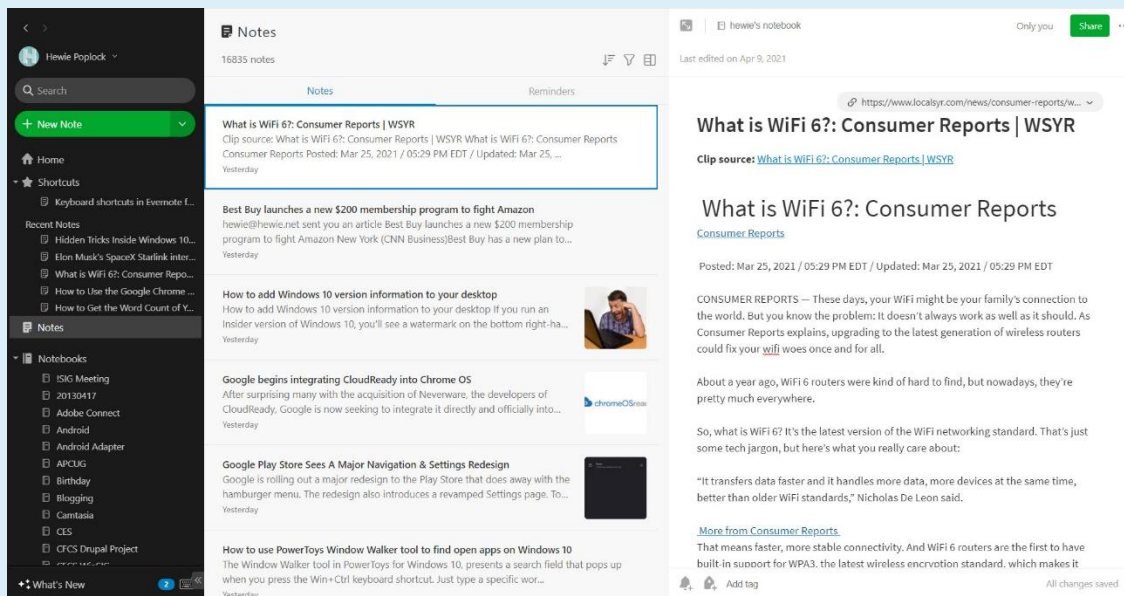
Hewie Poplock

Search

+ New Note

Home
Shortcuts
Keyboard shortcuts in Evernote f...
Recent Notes
Hidden Tricks Inside Windows 10...
Elon Musk's SpaceX Starlink inter...
What is WiFi 6?: Consumer Repo...
How to Use the Google Chrome ...
How to Get the Word Count of Y...
Notes
Notebooks
ISIG Meeting
20130417
Adobe Connect
Android
Android Adapter
APCUG
Birthday
Blogging
Camtasia
CES
CFCS Drupal Project
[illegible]

What's New 2

Notes
16835 notes

Notes
Reminders

What is WiFi 6?: Consumer Reports | WSYR
Clip source: What is WiFi 6?: Consumer Reports | WSYR What is WiFi 6?: Consumer Reports Consumer Reports Posted: Mar 25, 2021 / 05:29 PM EDT / Updated: Mar 25, ...
Yesterday

Best Buy launches a new $200 membership program to fight Amazon
hewie@hewie.net sent you an article Best Buy launches a new $200 membership program to fight Amazon New York (CNN Business)Best Buy has a new plan to...
Yesterday

How to add Windows 10 version information to your desktop
How to add Windows 10 version information to your desktop If you run an Insider version of Windows 10, you'll see a watermark on the bottom right-ha...
Yesterday

Google begins integrating CloudReady into Chrome OS
After surprising many with the acquisition of Neverware, the developers of CloudReady, Google is now seeking to integrate it directly and officially into...
Yesterday

chromeOS

Google Play Store Sees A Major Navigation & Settings Redesign
Google is rolling out a major redesign to the Play Store that does away with the hamburger menu. The redesign also introduces a revamped Settings page. To...
Yesterday

How to use PowerToys Window Walker tool to find open apps on Windows 10
The Window Walker tool in PowerToys for Windows 10, presents a search field that pops up when you press the Win+Ctrl keyboard shortcut. Just type a specific wor...
Yesterday

hewie's notebook
Only you
Share
Last edited on Apr 9, 2021

https://www.localsyr.com/news/consumer-reports/w...

What is WiFi 6?: Consumer Reports | WSYR

Clip source: What is WiFi 6?: Consumer Reports | WSYR

What is WiFi 6?: Consumer Reports
Consumer Reports

Posted: Mar 25, 2021 / 05:29 PM EDT / Updated: Mar 25, 2021 / 05:29 PM EDT

CONSUMER REPORTS — These days, your WiFi might be your family's connection to the world. But you know the problem: It doesn't always work as well as it should. As Consumer Reports explains, upgrading to the latest generation of wireless routers could fix your wifi woes once and for all.

About a year ago, WiFi 6 routers were kind of hard to find, but nowadays, they're pretty much everywhere.

So, what is WiFi 6? It's the latest version of the WiFi networking standard. That's just some tech jargon, but here's what you really care about:

"It transfers data faster and it handles more data, more devices at the same time, better than older WiFi standards," Nicholas De Leon said.

More from Consumer Reports
That means faster, more stable connectivity. And WiFi 6 routers are the first to have built-in support for WPA3, the latest wireless encryption standard, which makes it

Add tag
All changes saved